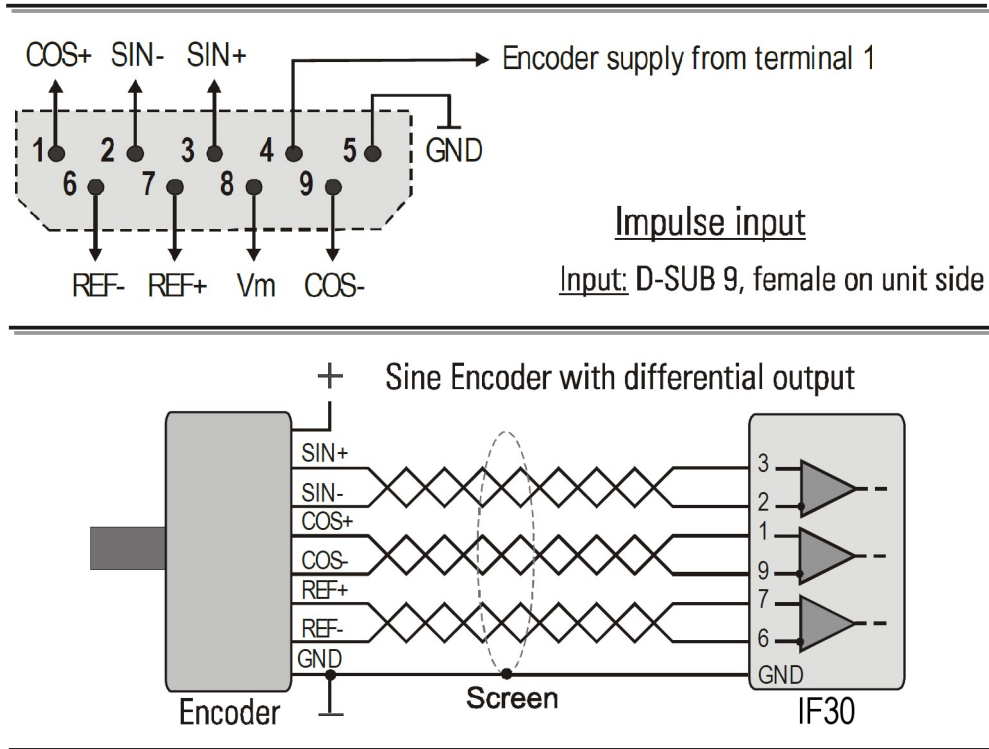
COS+ SIN- SIN+

Encoder supply from terminal 1

1 2 3 4 5

GND

6 7 8 9

REF- REF+ Vm COS-

Impulse input

Input: D-SUB 9, female on unit side

+

Sine Encoder with differential output

SIN+
SIN-
COS+
COS-
REF+
REF-
GND

3
2
1
9
7
6
GND

Encoder

Screen

IF30